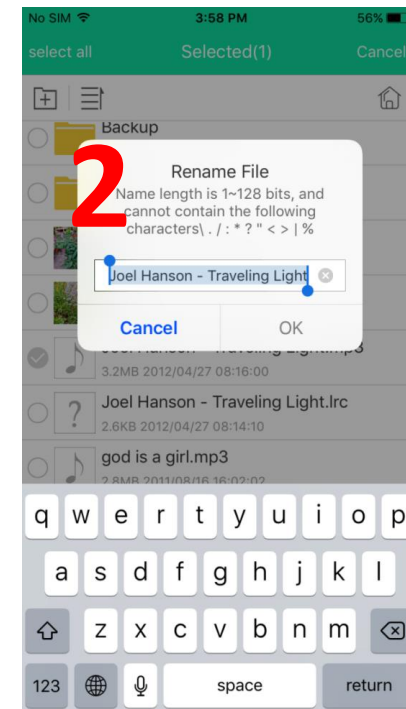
No SIM 3:58 PM 56%

select all Selected(1) Cancel

Backup

2

Rename File

Name length is 1~128 bits, and cannot contain the following characters\ . / : * ? " < > | %

Joel Hanson - Traveling Light

Cancel OK

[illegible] - Traveling Light.mp3

3.2MB 2012/04/27 08:16:00

Joel Hanson - Traveling Light.lrc

2.6KB 2012/04/27 08:14:10

god is a girl.mp3

2.8MB 2011/08/16 16:02:02

q w e r t y u i o p

a s d f g h j k l

z x c v b n m

123 space return